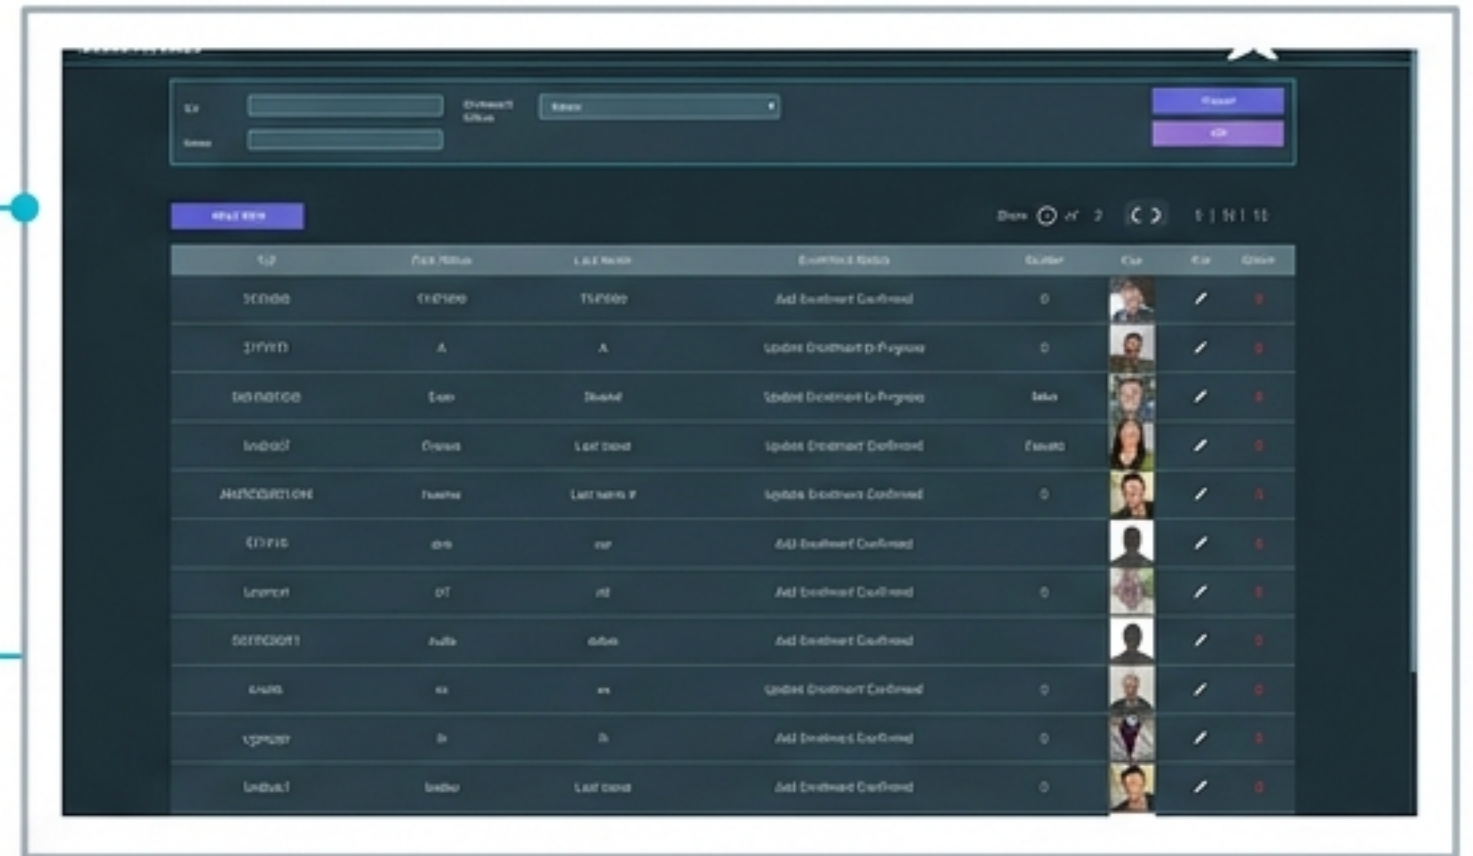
| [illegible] | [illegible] | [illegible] | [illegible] | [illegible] | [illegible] | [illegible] | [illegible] |
|---|---|---|---|---|---|---|---|
| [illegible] | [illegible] | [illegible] | Add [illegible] Confirmed | 0 | | | |
| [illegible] | A | A | Update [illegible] In Progress | 0 | | | |
| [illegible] | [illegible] | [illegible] | Update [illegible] In Progress | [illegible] | | | |
| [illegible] | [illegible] | Last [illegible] | Update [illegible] Confirmed | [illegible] | | | |
| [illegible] | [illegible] | Last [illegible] | Update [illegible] Confirmed | 0 | | | |
| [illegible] | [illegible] | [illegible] | Add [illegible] Confirmed | | | | |
| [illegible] | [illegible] | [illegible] | Add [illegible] Confirmed | 0 | | | |
| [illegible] | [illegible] | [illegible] | Add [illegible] Confirmed | | | | |
| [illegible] | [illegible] | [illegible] | Update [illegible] Confirmed | 0 | | | |
| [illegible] | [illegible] | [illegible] | Add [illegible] Confirmed | 0 | | | |
| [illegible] | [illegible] | Last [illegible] | Add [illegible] Confirmed | 0 | | | |